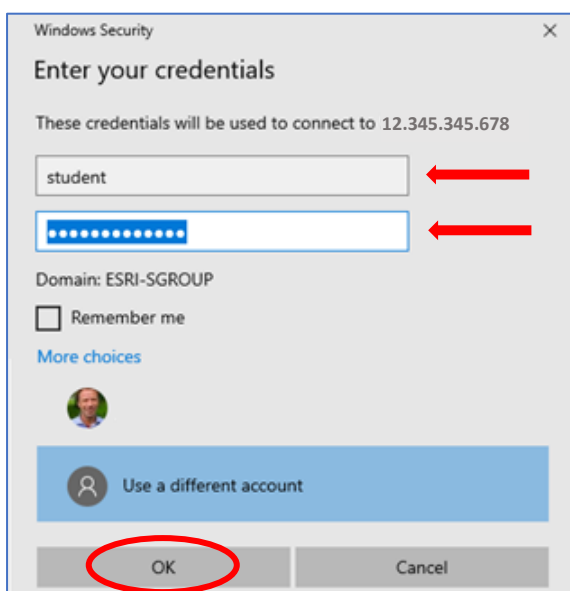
Windows Security
×

Enter your credentials

These credentials will be used to connect to 12.345.345.678

student

••••••••••••••

Domain: ESRI-SGROUP

Remember me

More choices

Use a different account

OK

Cancel